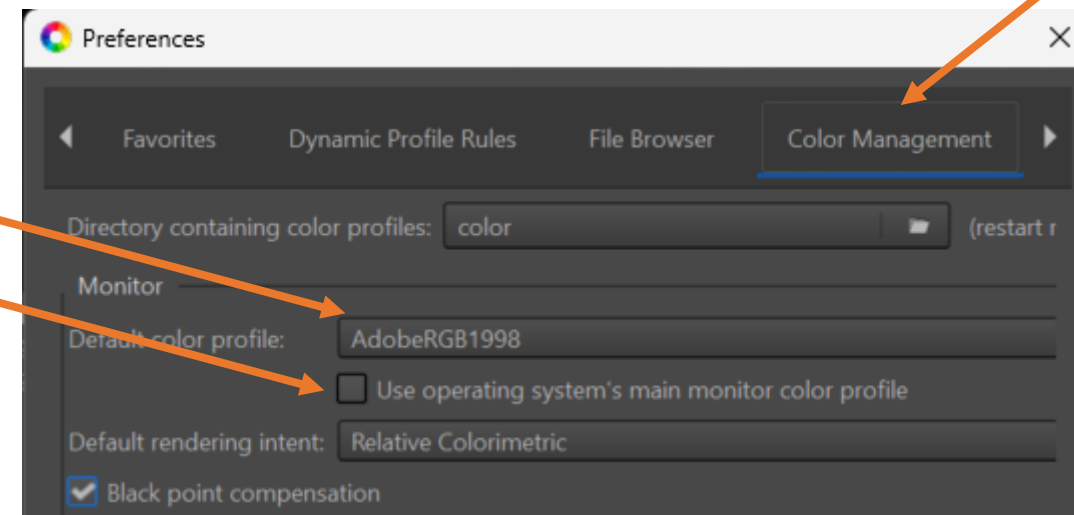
Preferences

Favorites Dynamic Profile Rules File Browser Color Management

Directory containing color profiles: color (restart r

Monitor

Default color profile: AdobeRGB1998

Use operating system's main monitor color profile

Default rendering intent: Relative Colorimetric

Black point compensation